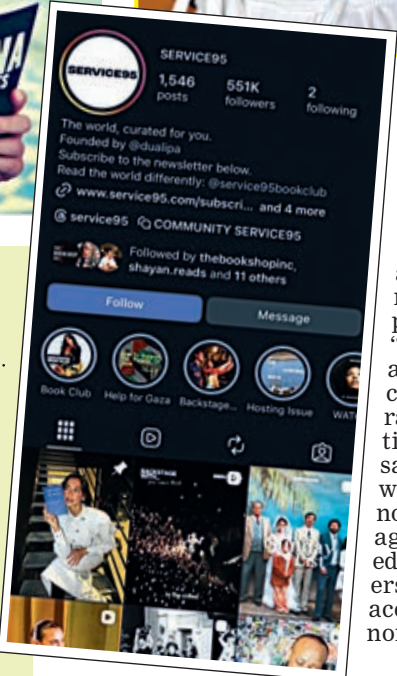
SERVICE95

SERVICE95

1,546 posts

551K followers

2 following

The world, curated for you.
Founded by @dualipa
Subscribe to the newsletter below.
Read the world differently: @service95bookclub

www.service95.com/subscri... and 4 more

service95 COMMUNITY SERVICE95

Followed by thebookshopinc, shayan.reads and 11 others

Follow

Message

Book Club

Help for Gaza

Backstage...

Hosting Issue

WAT

BACKSTAGE